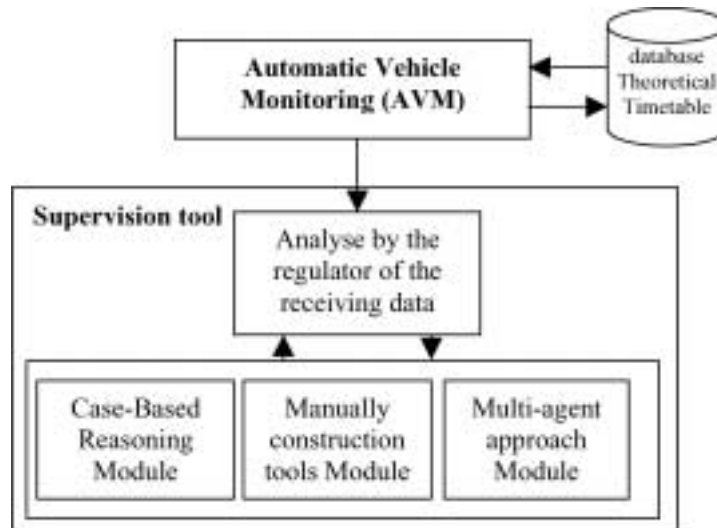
Automatic Vehicle Monitoring (AVM)

database Theoretical Timetable

Supervision tool

Analyse by the regulator of the receiving data

Case-Based Reasoning Module

Manually construction tools Module

Multi-agent approach Module